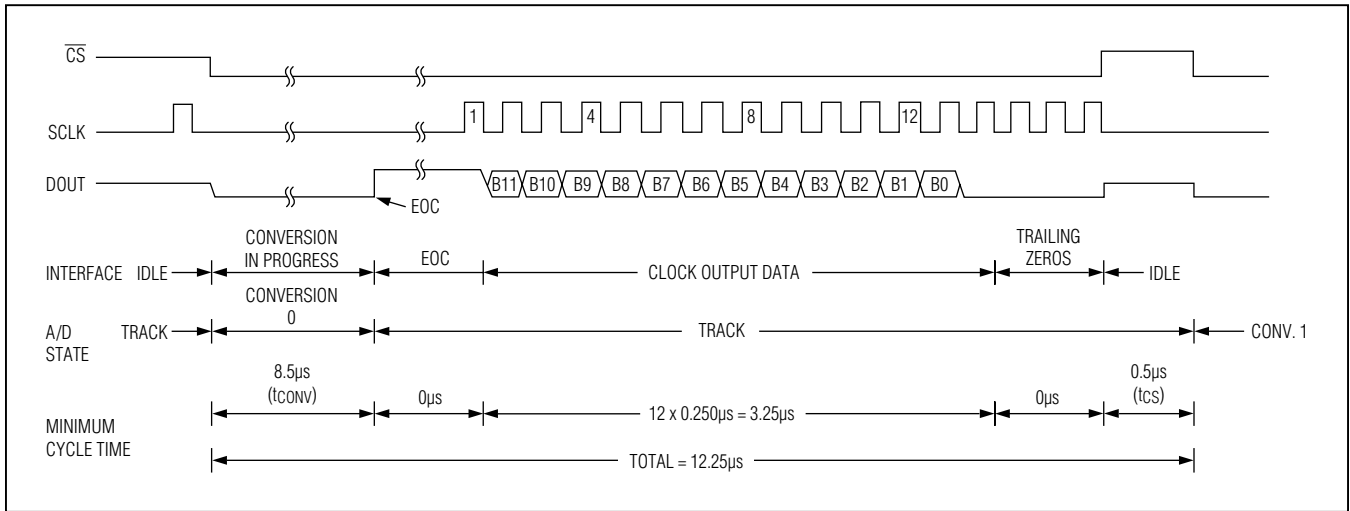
$\overline{CS}$

SCLK

1 4 8 12

DOUT

B11 B10 B9 B8 B7 B6 B5 B4 B3 B2 B1 B0

EOC

INTERFACE IDLE

CONVERSION IN PROGRESS

EOC

CLOCK OUTPUT DATA

TRAILING ZEROS

IDLE

A/D STATE TRACK

CONVERSION 0

TRACK

CONV. 1

MINIMUM CYCLE TIME

8.5µs ($t_{CONV}$)

0µs

12 x 0.250µs = 3.25µs

0µs

0.5µs ($t_{CS}$)

TOTAL = 12.25µs